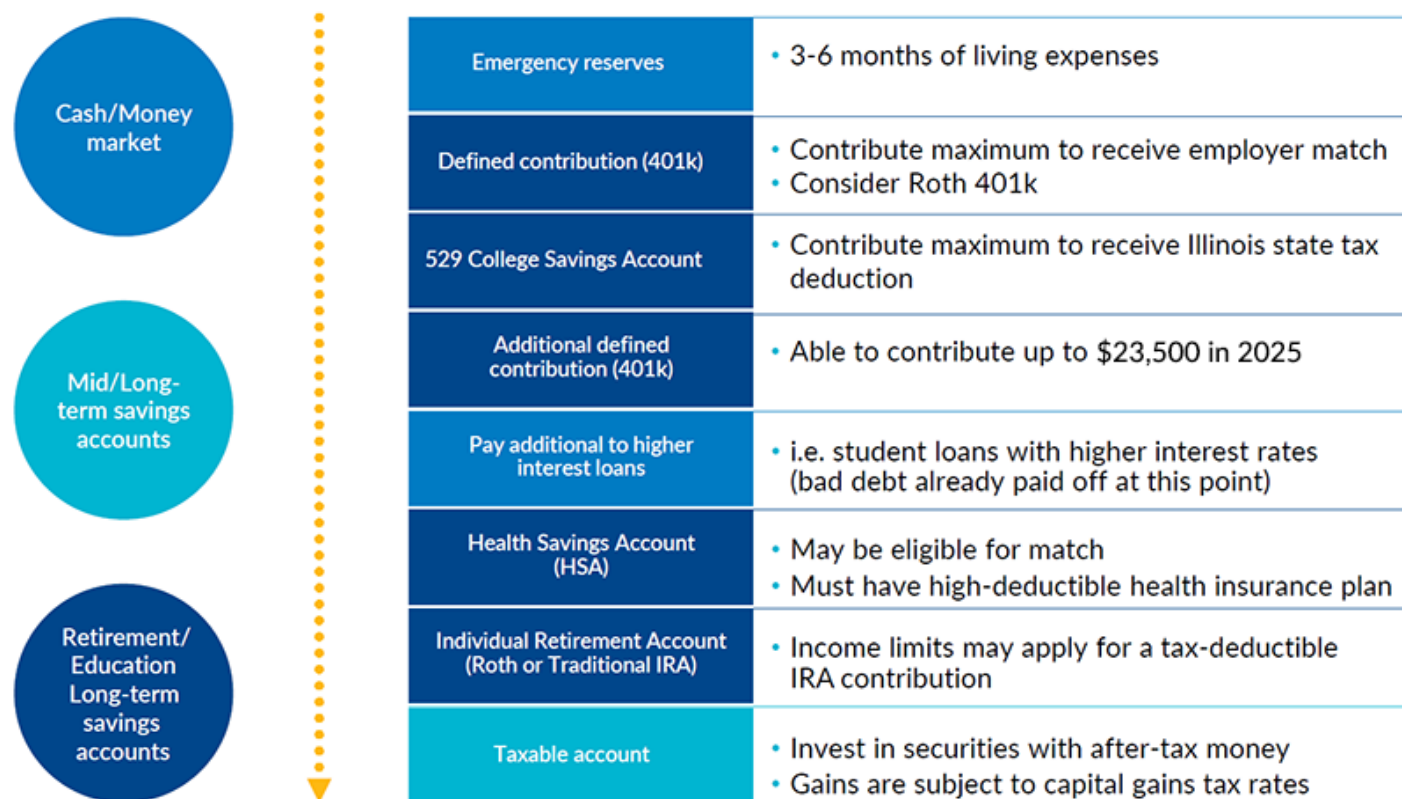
Cash/Money market

Mid/Long-term savings accounts

Retirement/ Education Long-term savings accounts

| | |
|---|---|
| Emergency reserves | • 3-6 months of living expenses |
| Defined contribution (401k) | • Contribute maximum to receive employer match • Consider Roth 401k |
| 529 College Savings Account | • Contribute maximum to receive Illinois state tax deduction |
| Additional defined contribution (401k) | • Able to contribute up to \$23,500 in 2025 |
| Pay additional to higher interest loans | • i.e. student loans with higher interest rates (bad debt already paid off at this point) |
| Health Savings Account (HSA) | • May be eligible for match • Must have high-deductible health insurance plan |
| Individual Retirement Account (Roth or Traditional IRA) | • Income limits may apply for a tax-deductible IRA contribution |
| Taxable account | • Invest in securities with after-tax money • Gains are subject to capital gains tax rates |